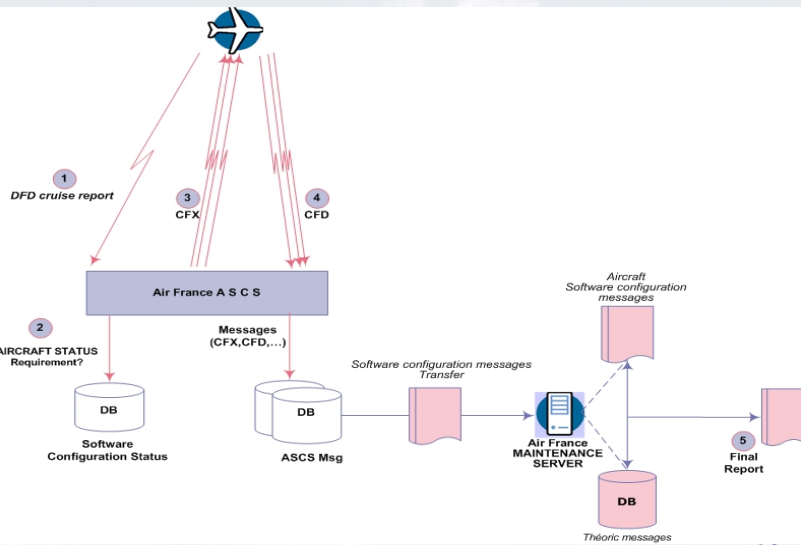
1
DFD cruise report

3
CFX

4
CFD

Air France A S C S

2
AIRCRAFT STATUS
Requirement?

Messages
(CFX,CFD,...)

DB

Software
Configuration Status

DB

ASCS Msg

Software configuration messages
Transfer

Aircraft
Software configuration
messages

Air France
MAINTENANCE
SERVER

5
Final
Report

DB

Théoric messages